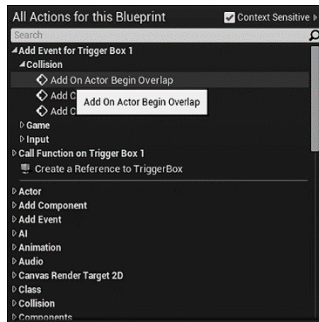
All Actions for this Blueprint
Context Sensitive
Search
Add Event for Trigger Box 1
Collision
Add On Actor Begin Overlap
Add C
Add C
Add On Actor Begin Overlap
Game
Input
Call Function on Trigger Box 1
Create a Reference to TriggerBox
Actor
Add Component
Add Event
AI
Animation
Audio
Canvas Render Target 2D
Class
Collision
Components